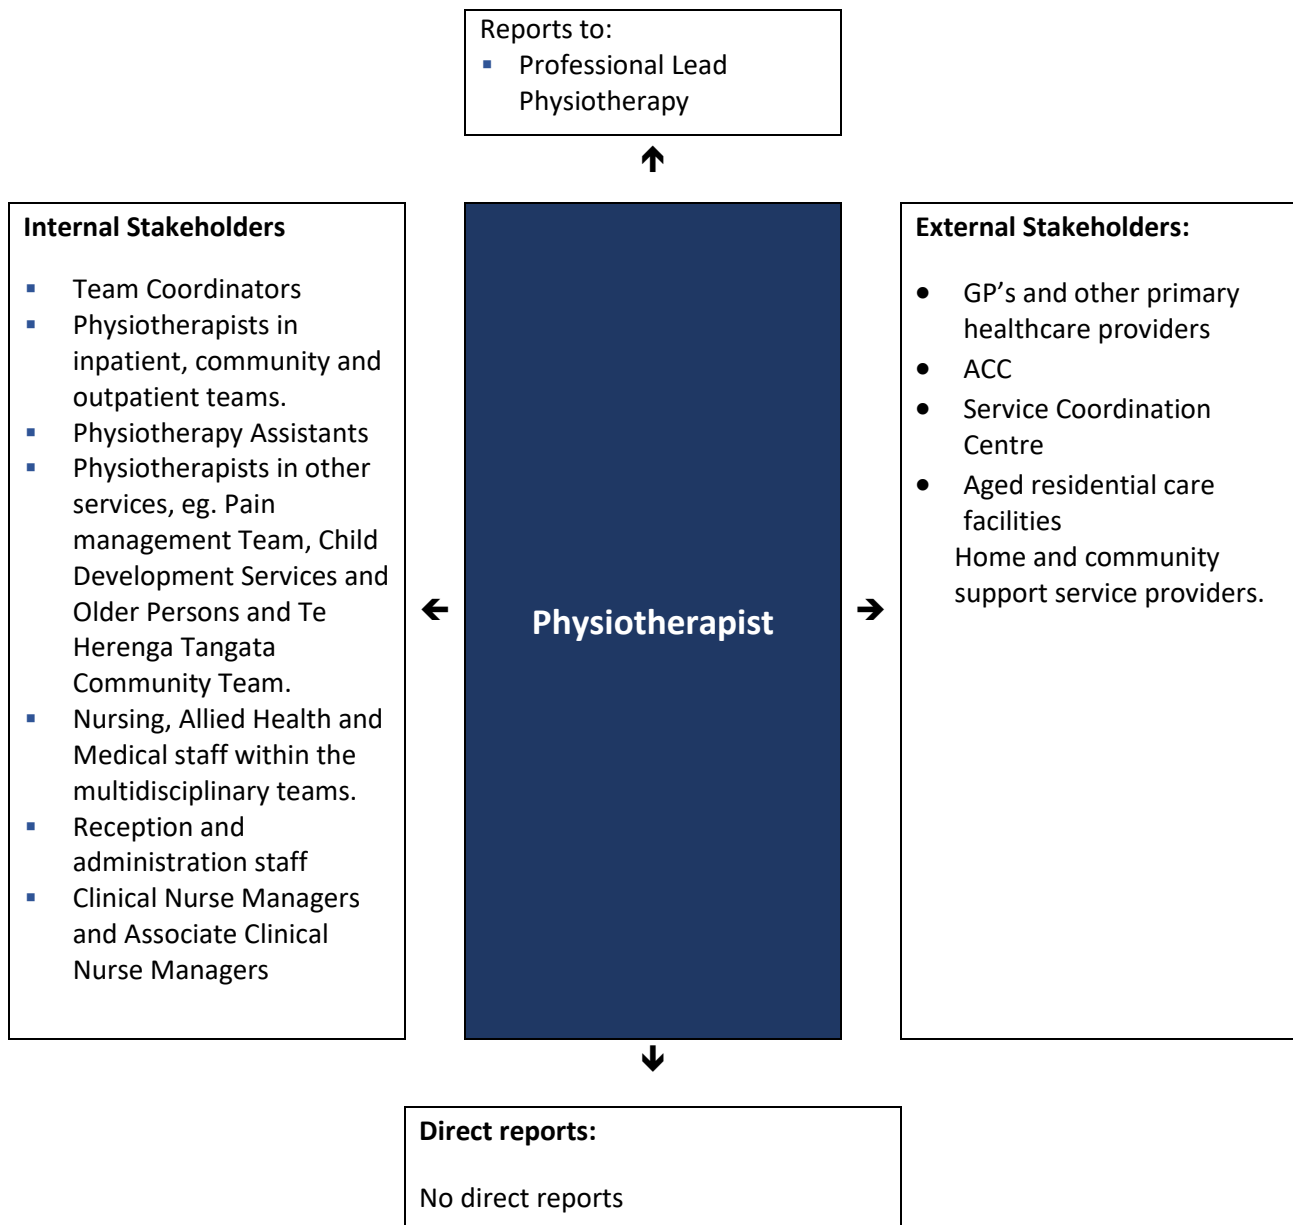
Reports to:
- Professional Lead Physiotherapy

Internal Stakeholders

- Team Coordinators
- Physiotherapists in inpatient, community and outpatient teams.
- Physiotherapy Assistants
- Physiotherapists in other services, eg. Pain management Team, Child Development Services and Older Persons and Te Herenga Tangata Community Team.
- Nursing, Allied Health and Medical staff within the multidisciplinary teams.
- Reception and administration staff
- Clinical Nurse Managers and Associate Clinical Nurse Managers

Physiotherapist

External Stakeholders:

- GP's and other primary healthcare providers
- ACC
- Service Coordination Centre
- Aged residential care facilities

Home and community support service providers.

Direct reports:

No direct reports